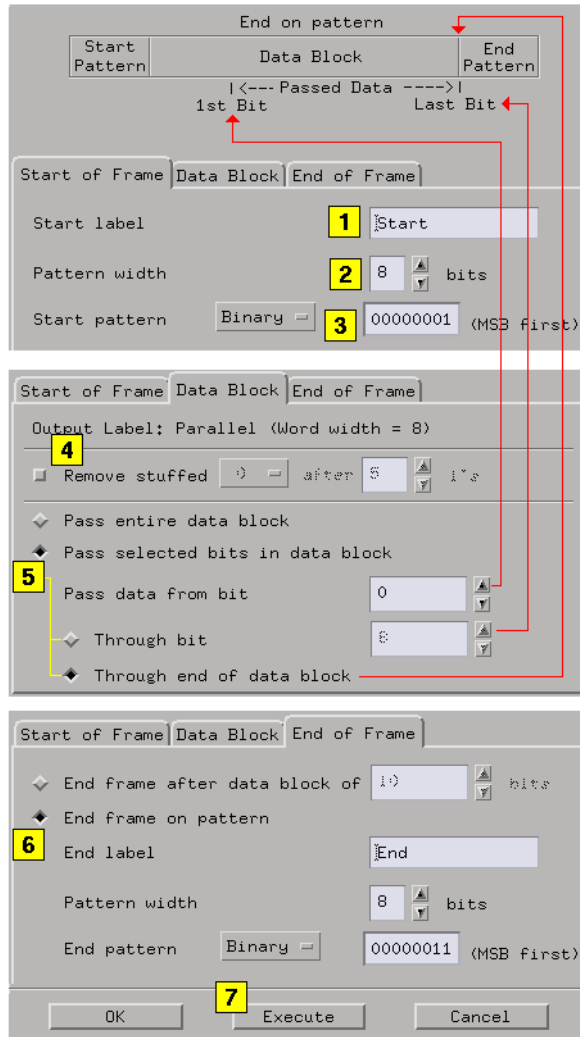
End on pattern

| Start Pattern | Data Block | End Pattern |
|---|---|---|

|<--- Passed Data ---->|
1st Bit Last Bit

Start of Frame | Data Block | End of Frame

Start label 1 Start

Pattern width 2 8 bits

Start pattern Binary 3 00000001 (MSB first)

Start of Frame | Data Block | End of Frame

Output Label: Parallel (Word width = 8)

4

Remove stuffed 0 after 5 1's

Pass entire data block

Pass selected bits in data block

5

Pass data from bit 0

Through bit 8

Through end of data block

Start of Frame | Data Block | End of Frame

End frame after data block of 10 bits

End frame on pattern

6

End label End

Pattern width 8 bits

End pattern Binary 00000011 (MSB first)

7

OK Execute Cancel